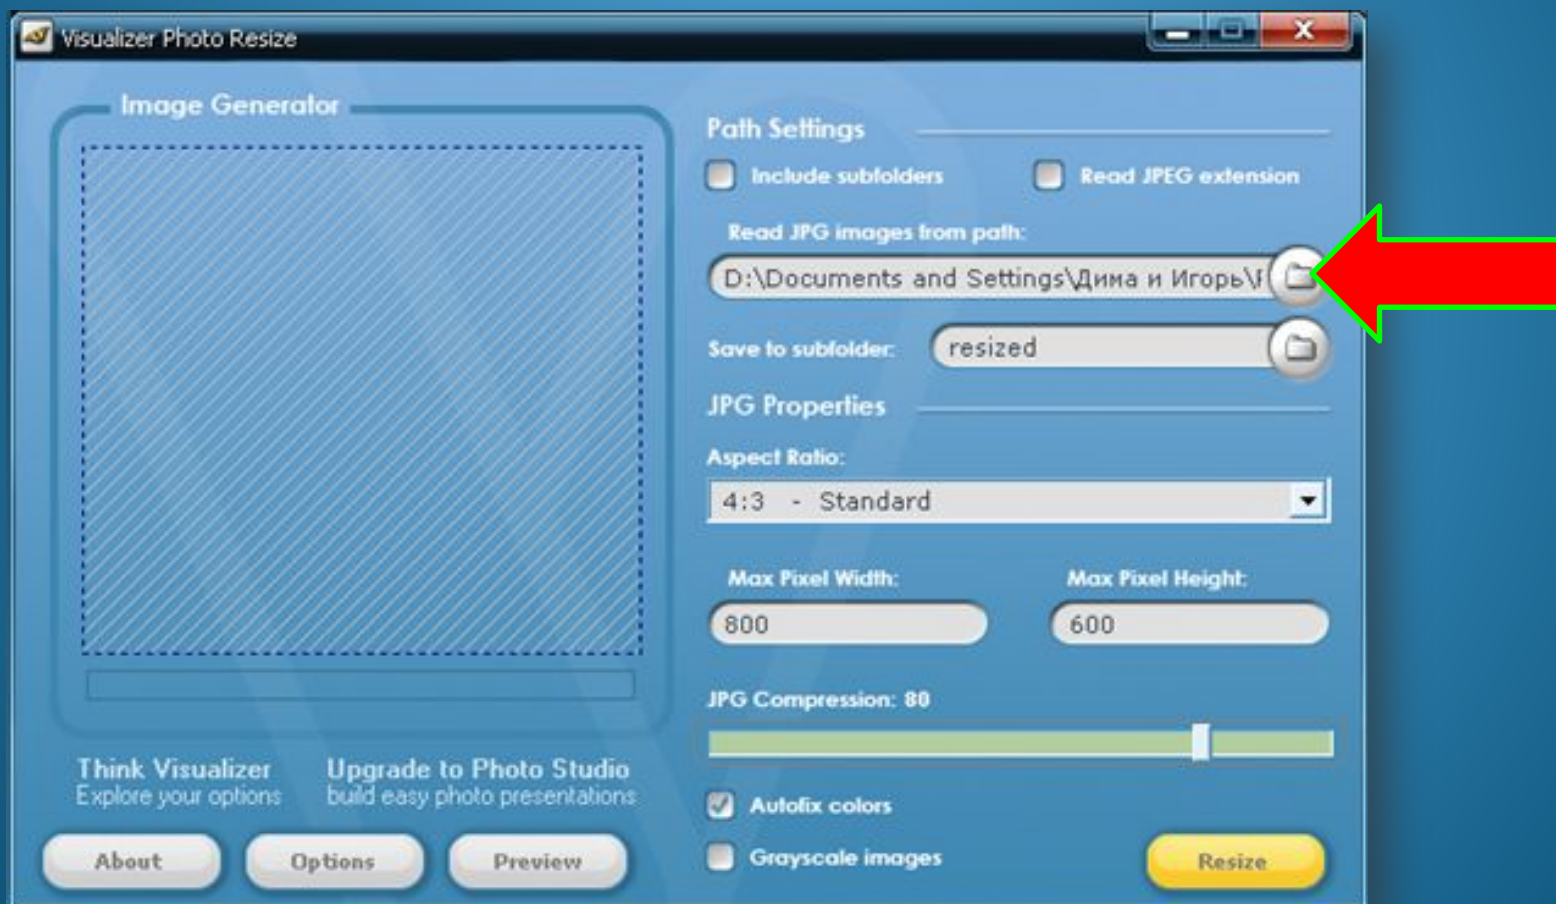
Visualizer Photo Resize

Image Generator

Think Visualizer
Explore your options

Upgrade to Photo Studio
build easy photo presentations

About Options Preview

Path Settings

Include subfolders Read JPEG extension

Read JPG images from path:

D:\Documents and Settings\Дима и Игорь\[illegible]

Save to subfolder: resized

JPG Properties

Aspect Ratio:

4:3 - Standard

Max Pixel Width: Max Pixel Height:

800 600

JPG Compression: 80

Autofix colors

Grayscale images

Resize